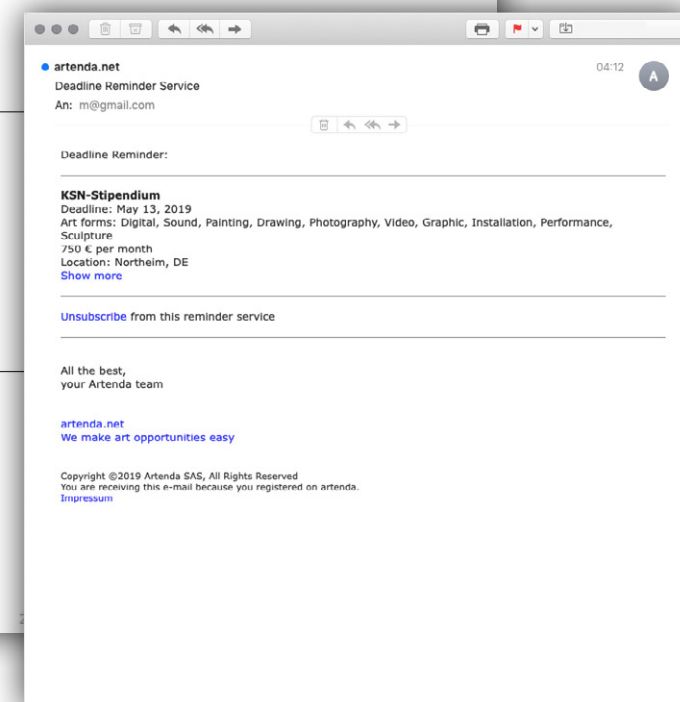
artenda.net
Deadline Reminder Service
An: m@gmail.com

04:12

A

Deadline Reminder:

KSN-Stipendium
Deadline: May 13, 2019
Art forms: Digital, Sound, Painting, Drawing, Photography, Video, Graphic, Installation, Performance, Sculpture
750 € per month
Location: Northeim, DE
Show more

Unsubscribe from this reminder service

All the best,
your Artenda team

artenda.net
We make art opportunities easy

Copyright ©2019 Artenda SAS, All Rights Reserved
You are receiving this e-mail because you registered on artenda.
Impressum